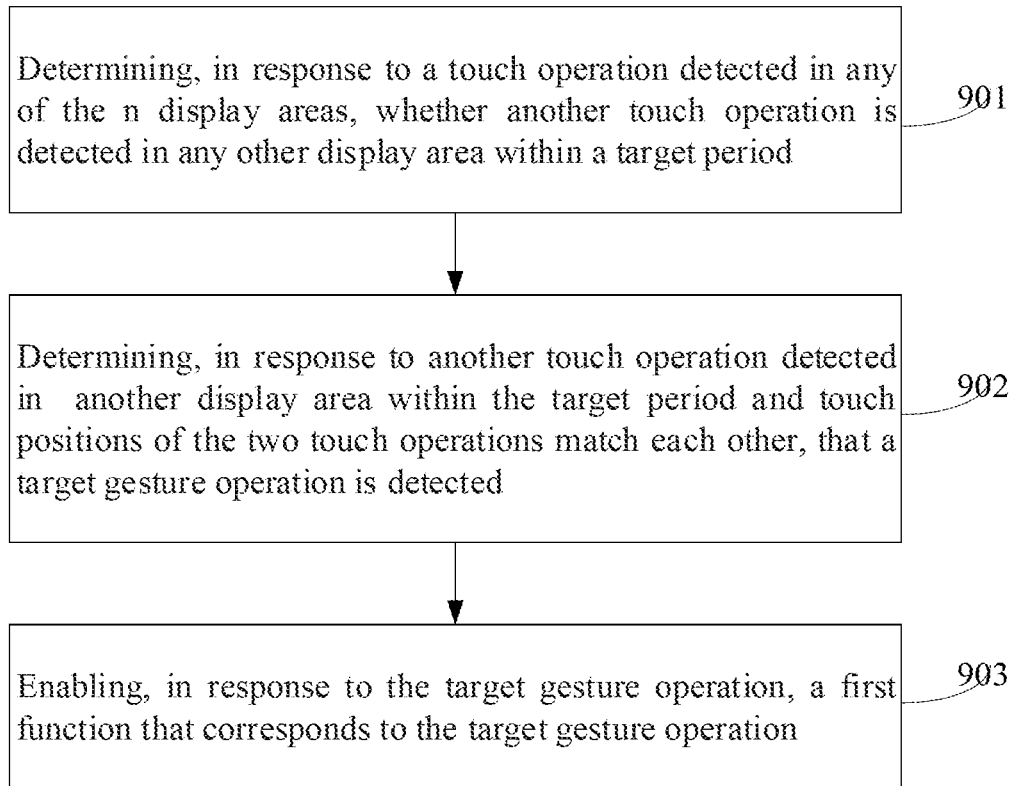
Determining, in response to a touch operation detected in any of the n display areas, whether another touch operation is detected in any other display area within a target period

901

Determining, in response to another touch operation detected in another display area within the target period and touch positions of the two touch operations match each other, that a target gesture operation is detected

902

Enabling, in response to the target gesture operation, a first function that corresponds to the target gesture operation

903